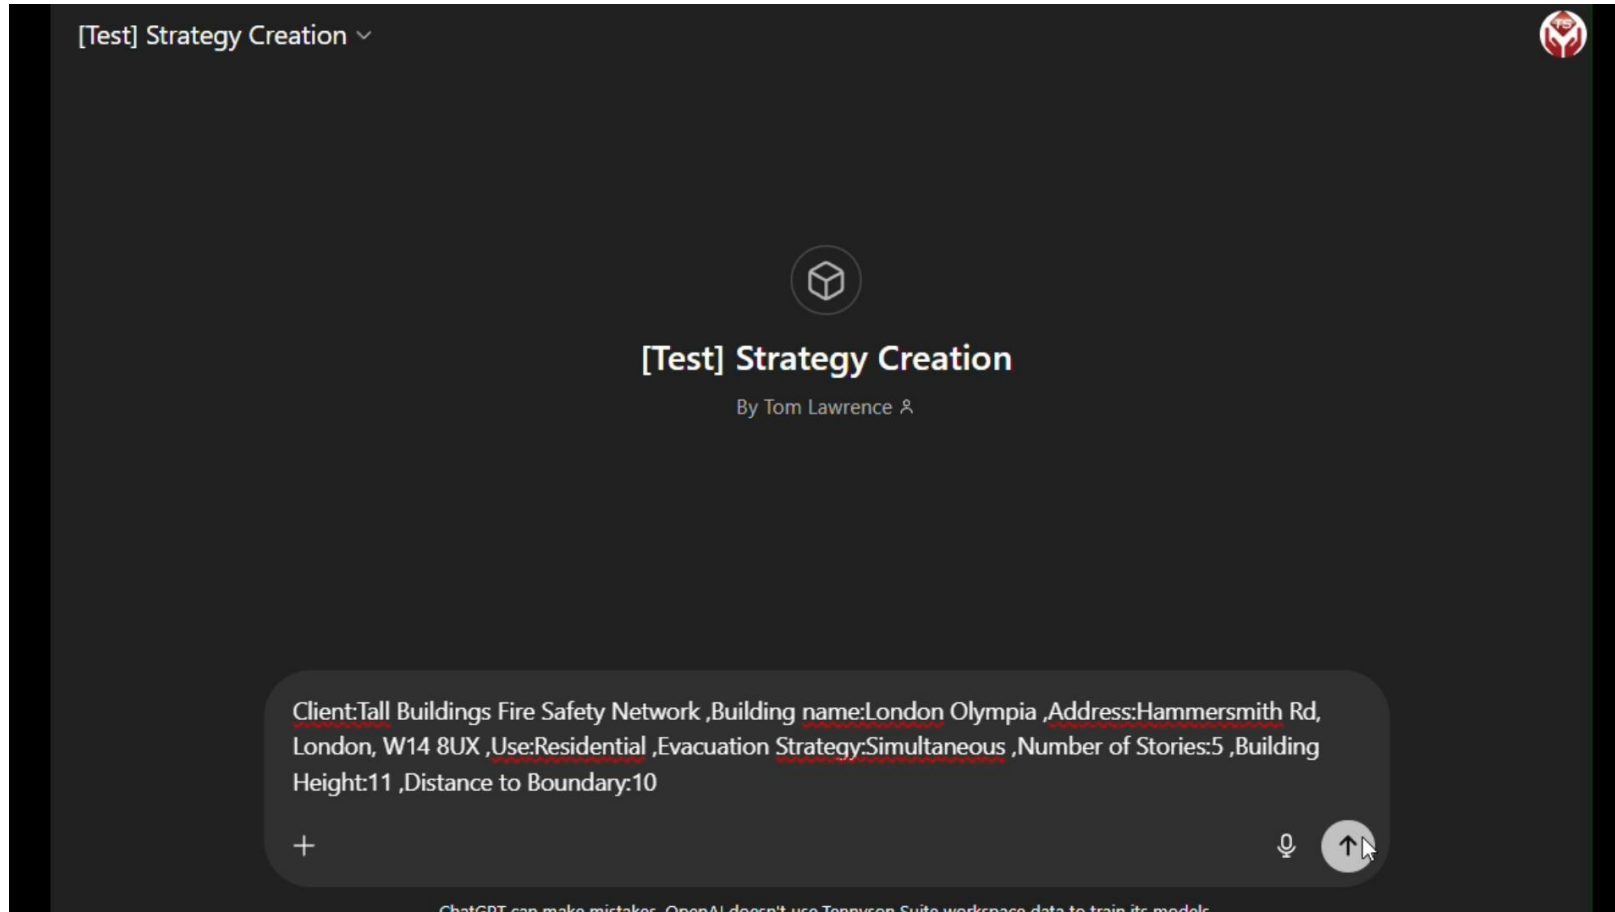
[Test] Strategy Creation

[Test] Strategy Creation

By Tom Lawrence

Client:Tall Buildings Fire Safety Network ,Building name:London Olympia ,Address:Hammersmith Rd, London, W14 8UX ,Use:Residential ,Evacuation Strategy:Simultaneous ,Number of Stories:5 ,Building Height:11 ,Distance to Boundary:10

+

ChatGPT can make mistakes. OpenAI doesn't use Tennyson Suite workspace data to train its models.